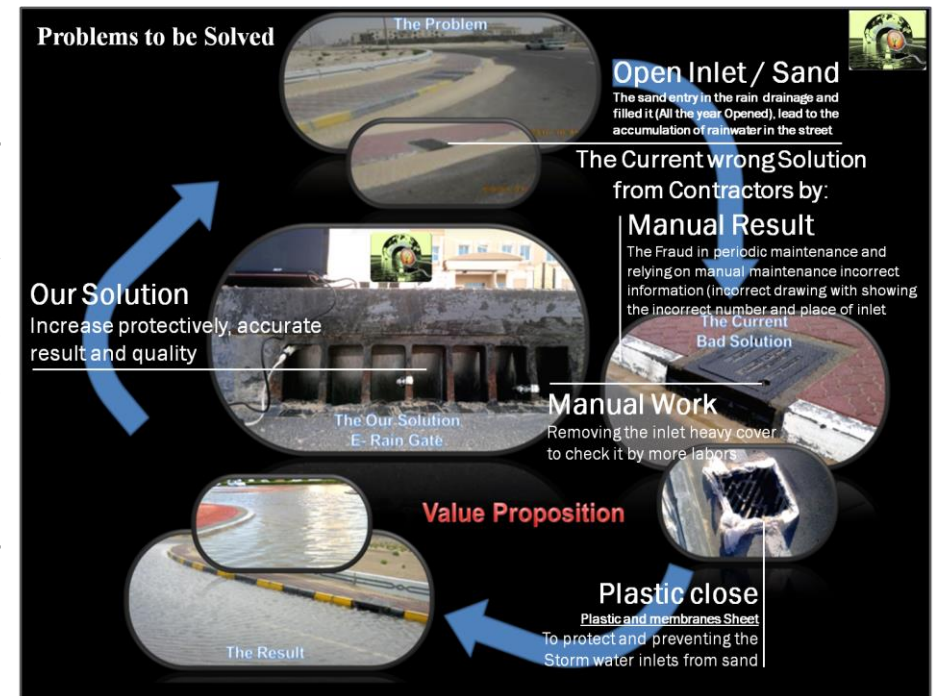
Problems to be Solved

The Problem

Open Inlet / Sand
The sand entry in the rain drainage and filled it (All the year Opened), lead to the accumulation of rainwater in the street

The Current wrong Solution from Contractors by:

Manual Result
The Fraud in periodic maintenance and relying on manual maintenance incorrect information (incorrect drawing with showing the incorrect number and place of inlet

The Current Bad Solution

Our Solution
Increase protectively, accurate result and quality

The Our Solution E- Rain Gate

Manual Work
Removing the inlet heavy cover to check it by more labors

Value Proposition

Plastic close
Plastic and membranes Sheet
To protect and preventing the Storm water inlets from sand

The Result